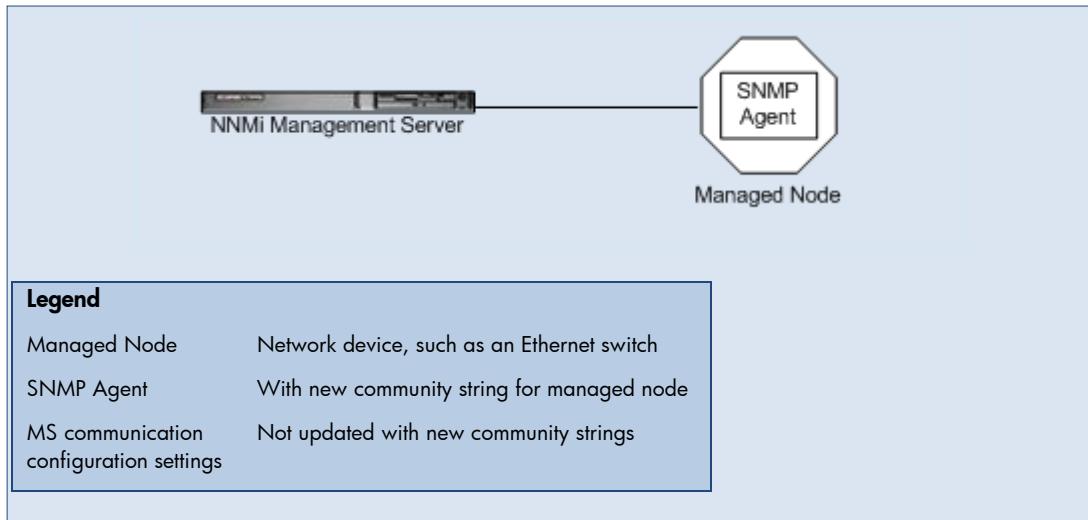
NNMi Management Server

SNMP Agent

Managed Node

**Legend**

| | |
|---|---|
| Managed Node | Network device, such as an Ethernet switch |
| SNMP Agent | With new community string for managed node |
| MS communication configuration settings | Not updated with new community strings |